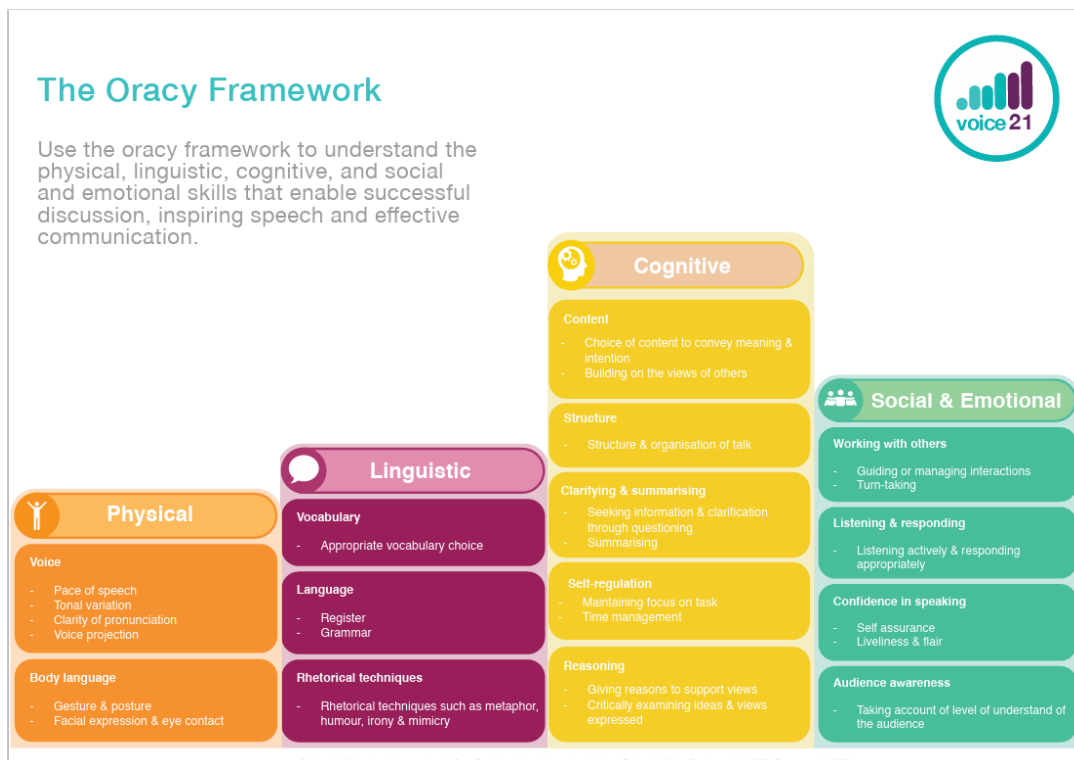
The Oracy Framework

Use the oracy framework to understand the physical, linguistic, cognitive, and social and emotional skills that enable successful discussion, inspiring speech and effective communication.

voice21

Physical

Voice

- Pace of speech
- Tonal variation
- Clarity of pronunciation
- Voice projection

Body language

- Gesture & posture
- Facial expression & eye contact

Linguistic

Vocabulary

- Appropriate vocabulary choice

Language

- Register
- Grammar

Rhetorical techniques

- Rhetorical techniques such as metaphor, humour, irony & mimicry

Cognitive

Content

- Choice of content to convey meaning & intention
- Building on the views of others

Structure

- Structure & organisation of talk

Clarifying & summarising

- Seeking information & clarification through questioning
- Summarising

Self-regulation

- Maintaining focus on task
- Time management

Reasoning

- Giving reasons to support views
- Critically examining ideas & views expressed

Social & Emotional

Working with others

- Guiding or managing interactions
- Turn-taking

Listening & responding

- Listening actively & responding appropriately

Confidence in speaking

- Self assurance
- Liveliness & flair

Audience awareness

- Taking account of level of understand of the audience